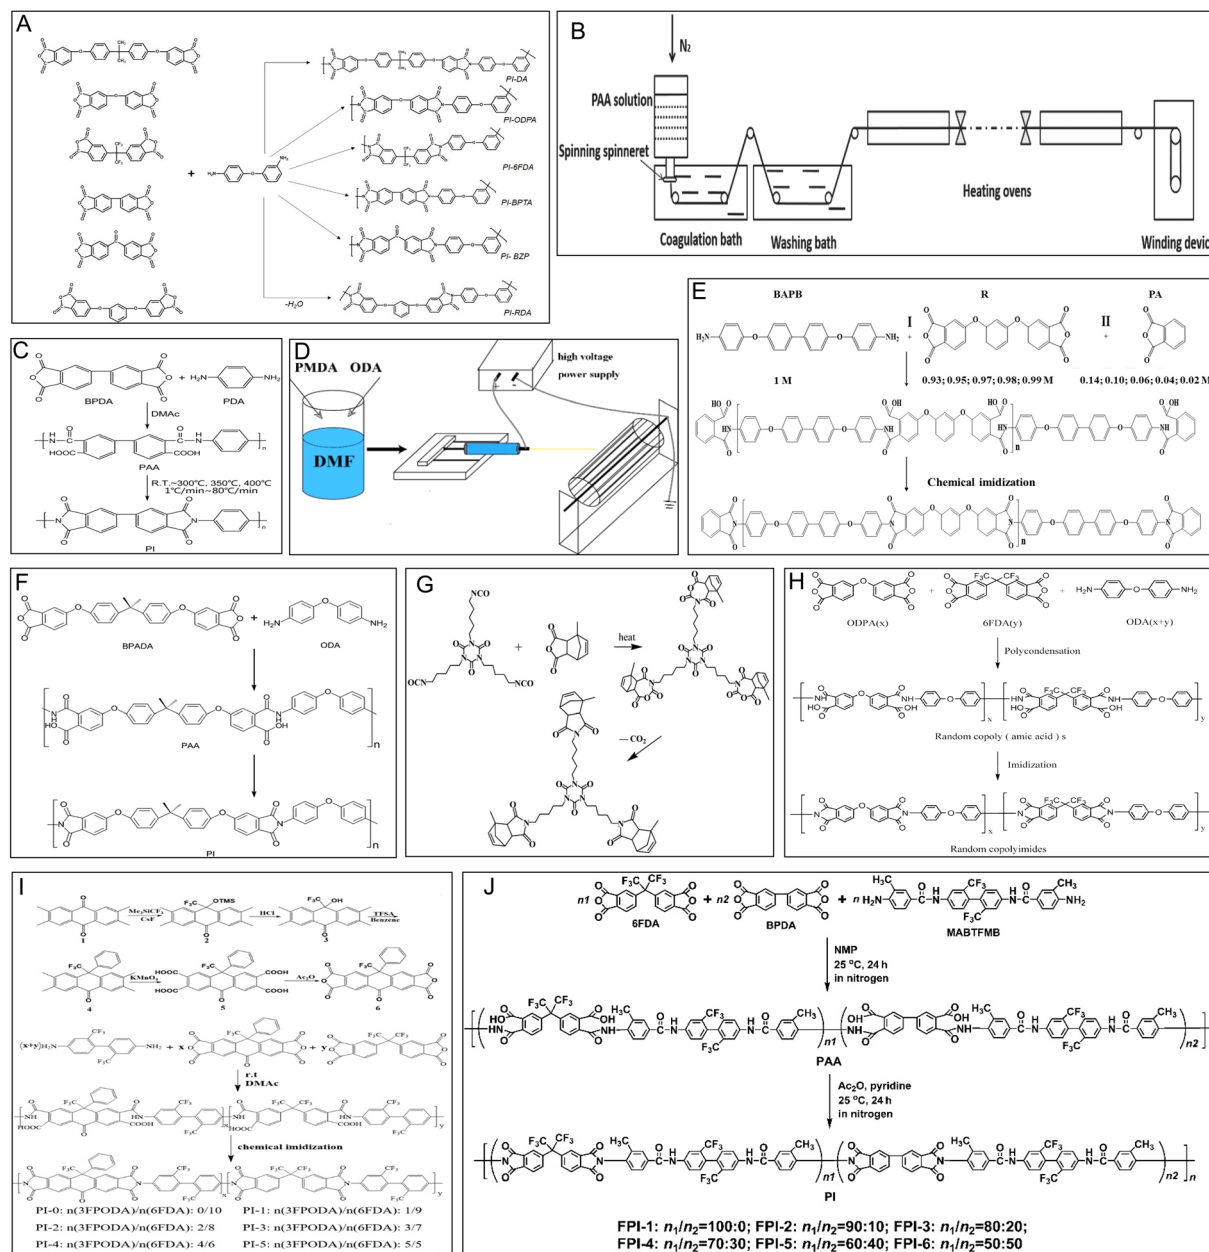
A

PI-DA
PI-ODPA
PI-6FDA
PI-BPTA
PI- BZP
PI-RDA
$-H_2O$

B
$N_2$
PAA solution
Spinning spinneret
Coagulation bath
Washing bath
Heating ovens
Winding devic

C
BPDA
PDA
DMAc
PAA
R.T.~300°C, 350°C, 400°C
1°C/min~80°C/min
PI

D
PMDA ODA
DMF
high voltage power supply

E
BAPB
R
PA
I
II
1 M
0.93; 0.95; 0.97; 0.98; 0.99 M
0.14; 0.10; 0.06; 0.04; 0.02 M
Chemical imidization

F
BPADA
ODA
PAA
PI

G
NCO
OCN
NCO
heat
$-CO_2$

H
ODPA(x)
6FDA(y)
ODA(x+y)
Polycondensation
Random copoly ( amic acid ) s
Imidization
Random copolyimides

I
$Me_3SiCF_3$
CsF
HCl
TFSA
Benzene
$KMnO_4$
$Ac_2O$
1 2 3 4 5 6
r.t
DMAc
chemical imidization
PI-0: n(3FPODA)/n(6FDA): 0/10
PI-1: n(3FPODA)/n(6FDA): 1/9
PI-2: n(3FPODA)/n(6FDA): 2/8
PI-3: n(3FPODA)/n(6FDA): 3/7
PI-4: n(3FPODA)/n(6FDA): 4/6
PI-5: n(3FPODA)/n(6FDA): 5/5

J
n1 6FDA + n2 BPDA + n MABTFMB
NMP
25 °C, 24 h
in nitrogen
PAA
$Ac_2O$, pyridine
25 °C, 24 h
in nitrogen
PI
FPI-1: $n_1/n_2$=100:0; FPI-2: $n_1/n_2$=90:10; FPI-3: $n_1/n_2$=80:20;
FPI-4: $n_1/n_2$=70:30; FPI-5: $n_1/n_2$=60:40; FPI-6: $n_1/n_2$=50:50